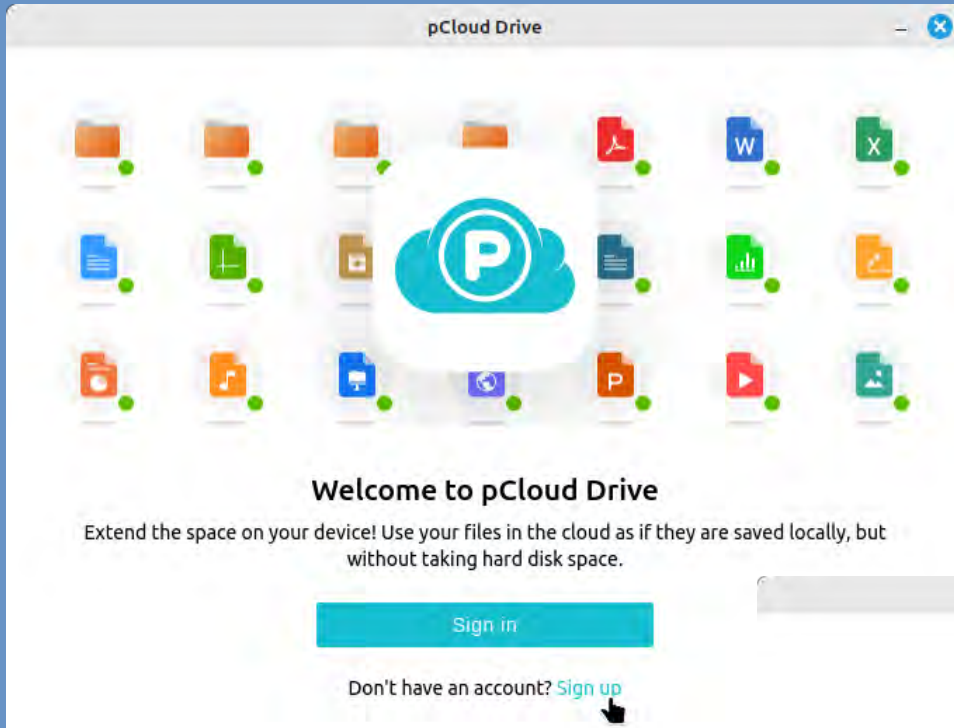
pCloud Drive

W

X

P

P

Welcome to pCloud Drive

Extend the space on your device! Use your files in the cloud as if they are saved locally, but without taking hard disk space.

Sign in

Don't have an account? Sign up